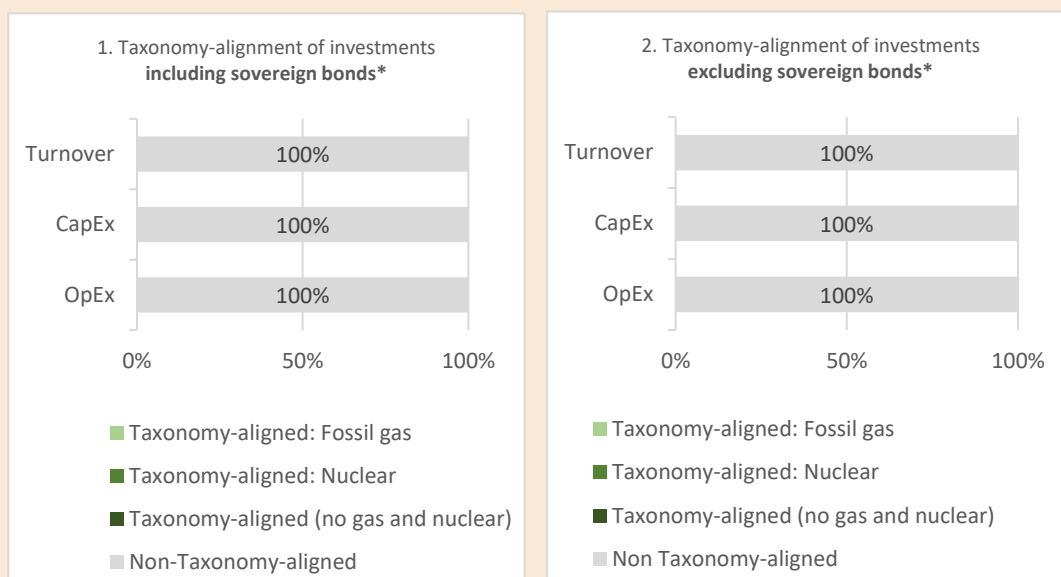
1. Taxonomy-alignment of investments **including sovereign bonds***

Turnover 100%

CapEx 100%

OpEx 100%

0% 50% 100%

Taxonomy-aligned: Fossil gas

Taxonomy-aligned: Nuclear

Taxonomy-aligned (no gas and nuclear)

Non-Taxonomy-aligned

2. Taxonomy-alignment of investments **excluding sovereign bonds***

Turnover 100%

CapEx 100%

OpEx 100%

0% 50% 100%

Taxonomy-aligned: Fossil gas

Taxonomy-aligned: Nuclear

Taxonomy-aligned (no gas and nuclear)

Non Taxonomy-aligned